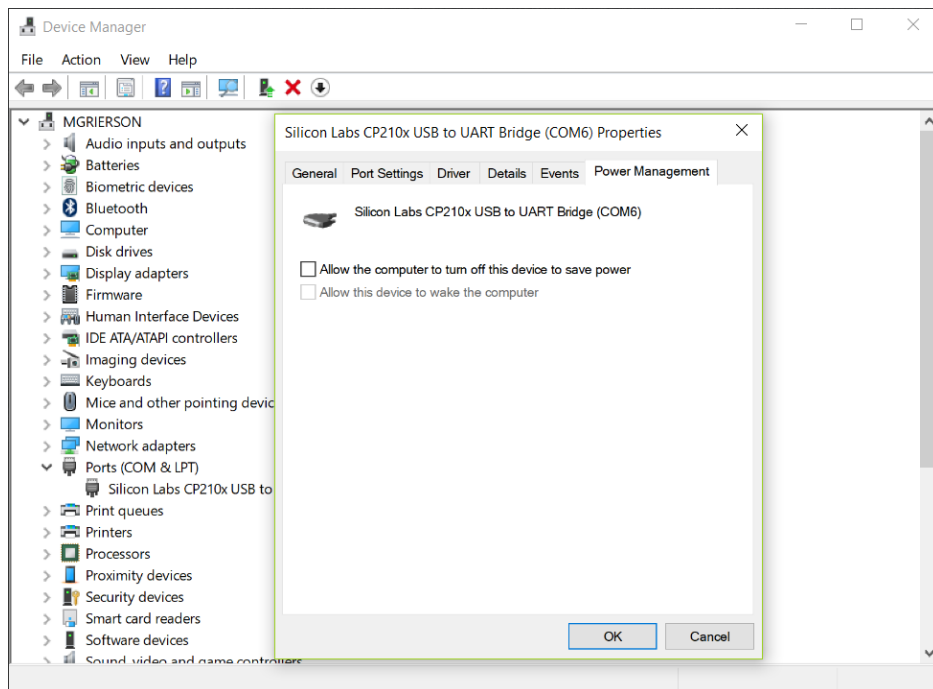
Device Manager

File Action View Help

MGRIERSON
Audio inputs and outputs
Batteries
Biometric devices
Bluetooth
Computer
Disk drives
Display adapters
Firmware
Human Interface Devices
IDE ATA/ATAPI controllers
Imaging devices
Keyboards
Mice and other pointing devic
Monitors
Network adapters
Ports (COM & LPT)
Silicon Labs CP210x USB to
Print queues
Printers
Processors
Proximity devices
Security devices
Smart card readers
Software devices
Sound, video and game controllers

Silicon Labs CP210x USB to UART Bridge (COM6) Properties

General | Port Settings | Driver | Details | Events | Power Management

Silicon Labs CP210x USB to UART Bridge (COM6)

Allow the computer to turn off this device to save power
Allow this device to wake the computer

OK | Cancel